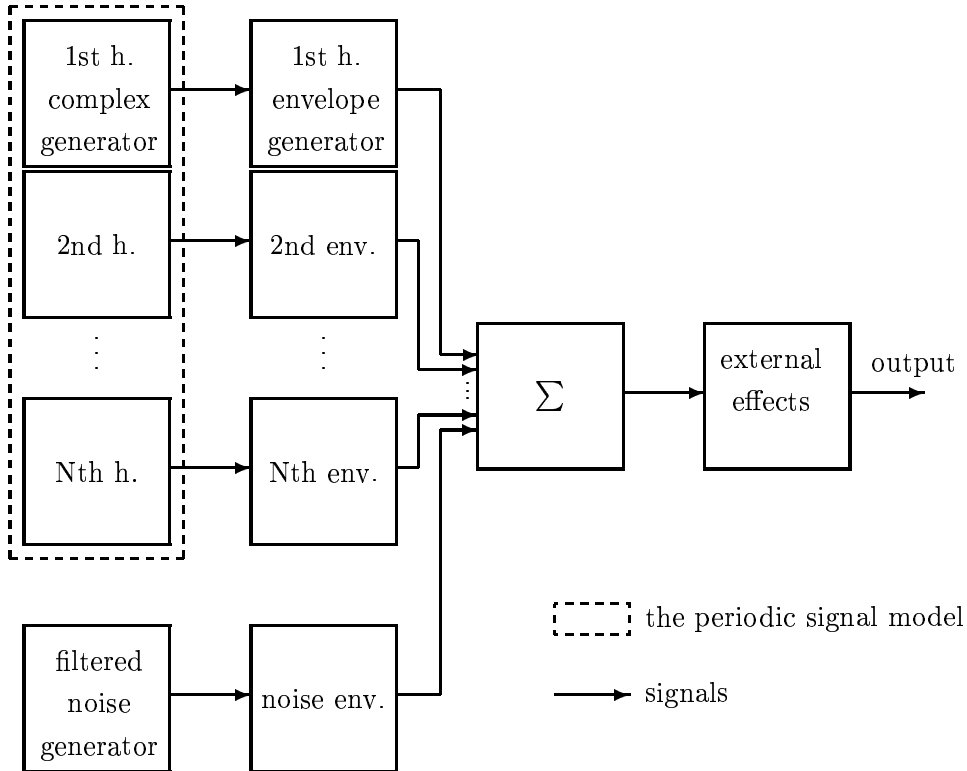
1st h. complex generator

1st h. envelope generator

2nd h.

2nd env.

$\vdots$

$\vdots$

Nth h.

Nth env.

$\sum$

external effects

output

filtered noise generator

noise env.

the periodic signal model

signals